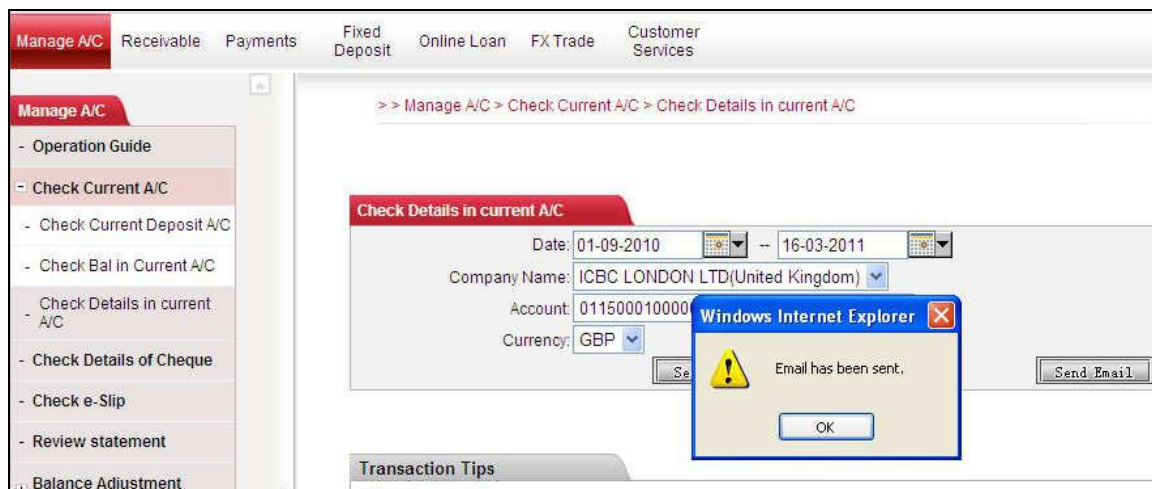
Manage A/C Receivable Payments Fixed Deposit Online Loan FX Trade Customer Services

Manage A/C
- Operation Guide
- Check Current A/C
- Check Current Deposit A/C
- Check Bal in Current A/C
- Check Details in current A/C
- Check Details of Cheque
- Check e-Slip
- Review statement
- Balance Adjustment

> > Manage A/C > Check Current A/C > Check Details in current A/C

Check Details in current A/C

Date: 01-09-2010 -- 16-03-2011

Company Name: ICBC LONDON LTD(United Kingdom)

Account: 0115000100000

Currency: GBP

Se

Send Email

Windows Internet Explorer

Email has been sent.

OK

Transaction Tips